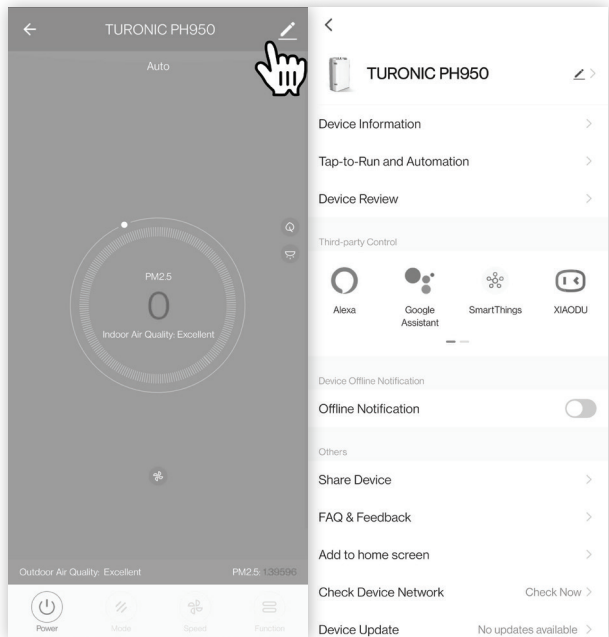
TURONIC PH950

Auto

PM2.5

0

Indoor Air Quality: Excellent

Outdoor Air Quality: Excellent

PM2.5: 139596

Power

Mode

Speed

Function

TURONIC PH950

Device Information

Tap-to-Run and Automation

Device Review

Third-party Control

Alexa

Google Assistant

SmartThings

XIAODU

Device Offline Notification

Offline Notification

Others

Share Device

FAQ & Feedback

Add to home screen

Check Device Network

Check Now

Device Update

No updates available